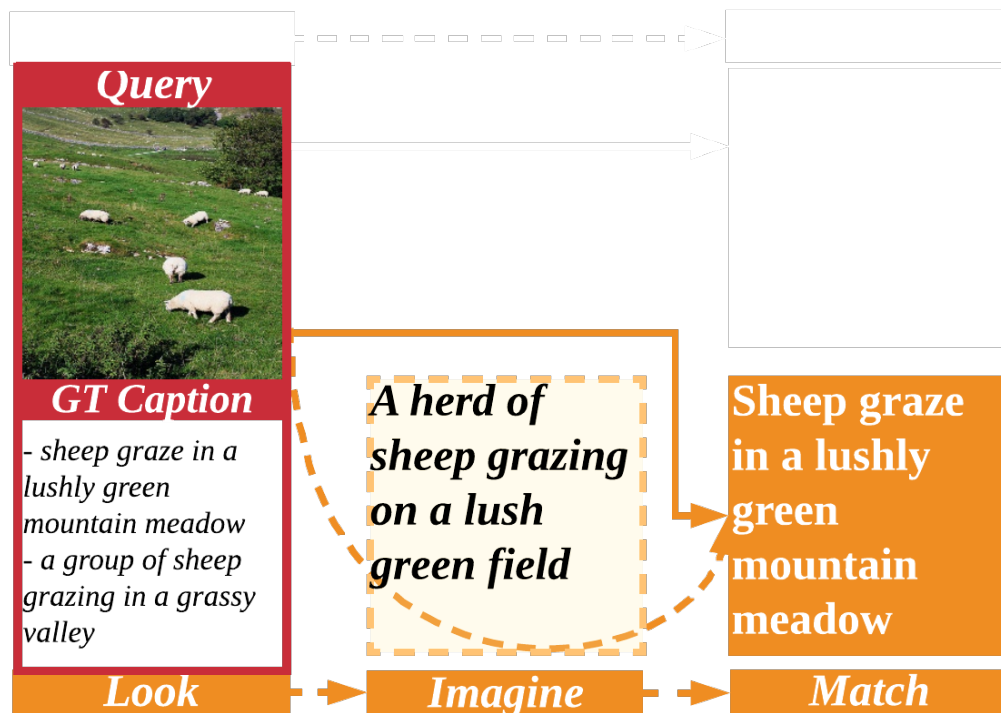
Query

GT Caption

- sheep graze in a lushly green mountain meadow
- a group of sheep grazing in a grassy valley

A herd of sheep grazing on a lush green field

Sheep graze in a lushly green mountain meadow

Look

Imagine

Match